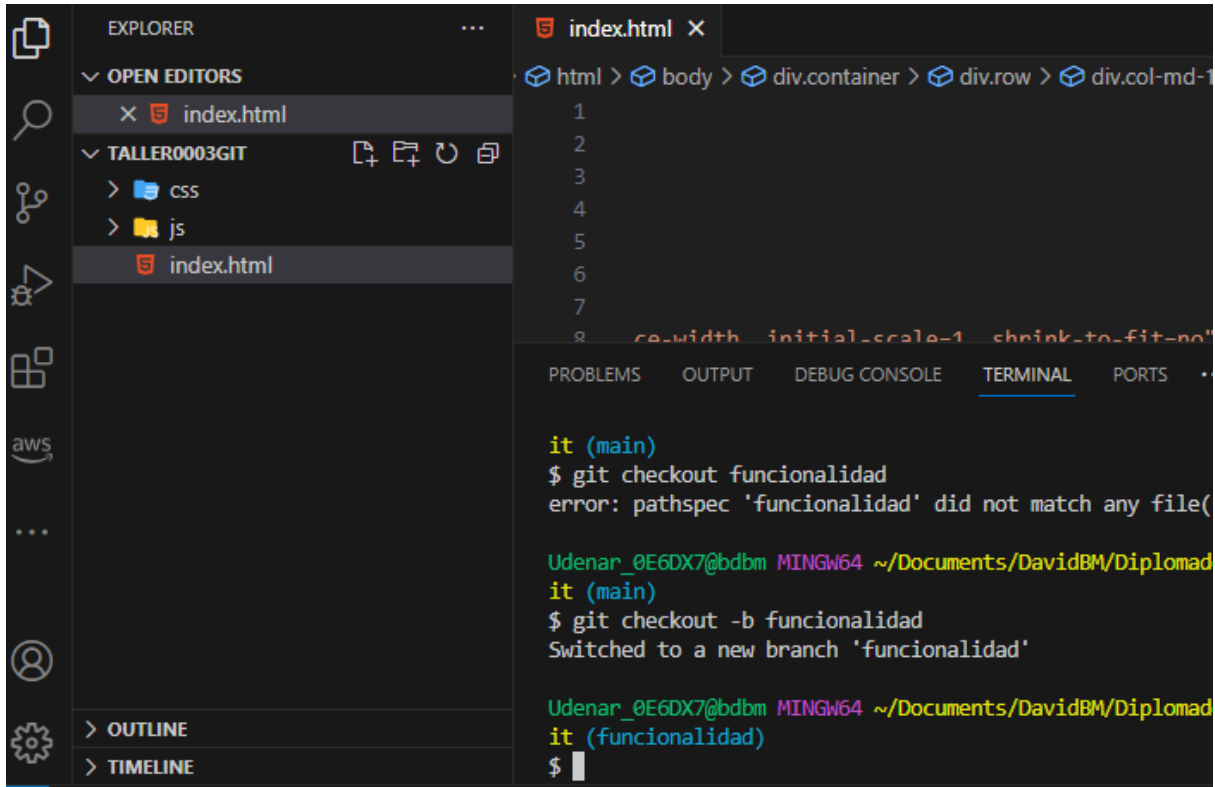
EXPLORER ...

OPEN EDITORS

× index.html

TALLER0003GIT

css

js

index.html

OUTLINE

TIMELINE

aws

index.html ×

html > body > div.container > div.row > div.col-md-1

1
2
3
4
5
6
7
8 ce-width, initial-scale=1, shrink-to-fit=no"

PROBLEMS OUTPUT DEBUG CONSOLE TERMINAL PORTS ...

it (main)
$ git checkout funcionalidad
error: pathspec 'funcionalidad' did not match any file(

Udenar_0E6DX7@bdbm MINGW64 ~/Documents/DavidBM/Diplomad
it (main)
$ git checkout -b funcionalidad
Switched to a new branch 'funcionalidad'

Udenar_0E6DX7@bdbm MINGW64 ~/Documents/DavidBM/Diplomad
it (funcionalidad)
$